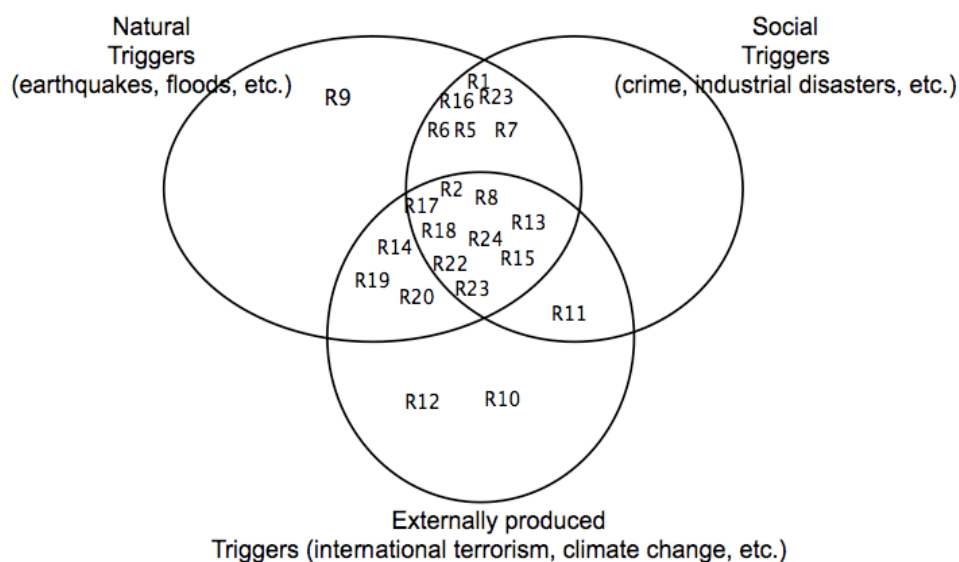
Natural Triggers (earthquakes, floods, etc.)

Social Triggers (crime, industrial disasters, etc.)

R9

R1
R16 R23
R6 R5 R7

R2 R8
R17
R13
R18
R24
R14
R15
R22
R19
R20 R23

R11

R12 R10

Externally produced Triggers (international terrorism, climate change, etc.)